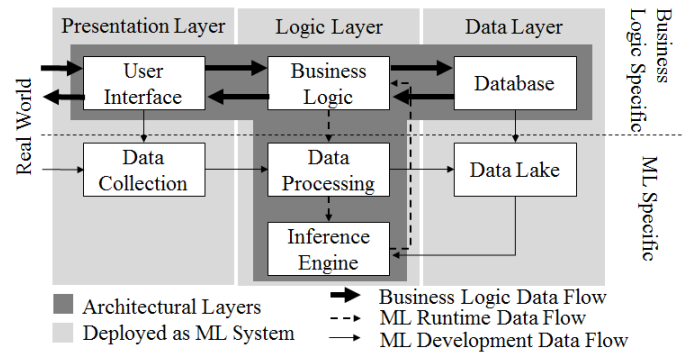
Presentation Layer

Logic Layer

Data Layer

Business Logic Specific

Real World

User Interface

Business Logic

Database

Data Collection

Data Processing

Data Lake

ML Specific

Inference Engine

Architectural Layers

Deployed as ML System

Business Logic Data Flow

ML Runtime Data Flow

ML Development Data Flow